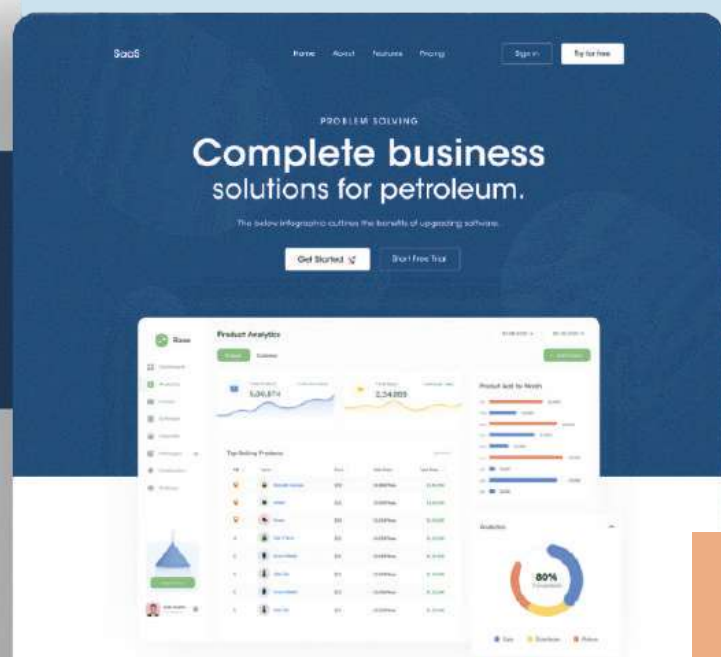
SaaS

Home About Features Pricing

Sign in

Try for free

PROBLEM SOLVING

Complete business solutions for petroleum.

The below infographic outlines the benefits of upgrading software.

Get Started

Start Free Trial

Product Analytics

5,06,874

2,34,885

Product Sold by Month

Top Selling Products

Analytics

80%

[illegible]